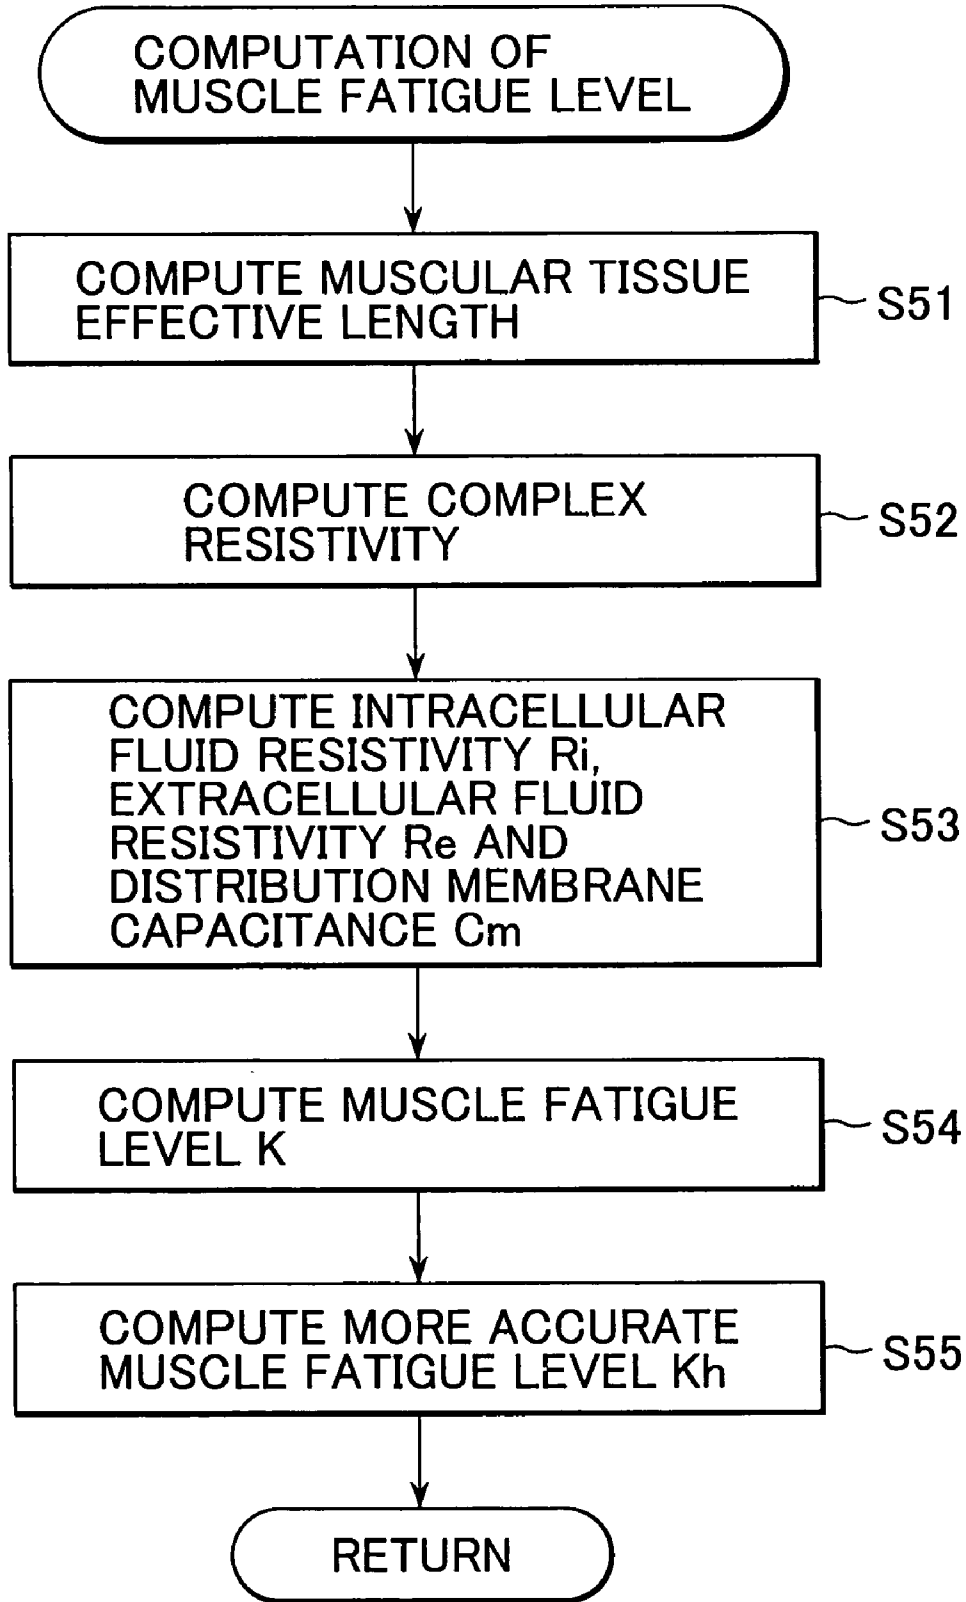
COMPUTATION OF MUSCLE FATIGUE LEVEL

COMPUTE MUSCULAR TISSUE EFFECTIVE LENGTH

S51

COMPUTE COMPLEX RESISTIVITY

S52

COMPUTE INTRACELLULAR FLUID RESISTIVITY Ri, EXTRACELLULAR FLUID RESISTIVITY Re AND DISTRIBUTION MEMBRANE CAPACITANCE Cm

S53

COMPUTE MUSCLE FATIGUE LEVEL K

S54

COMPUTE MORE ACCURATE MUSCLE FATIGUE LEVEL Kh

S55

RETURN